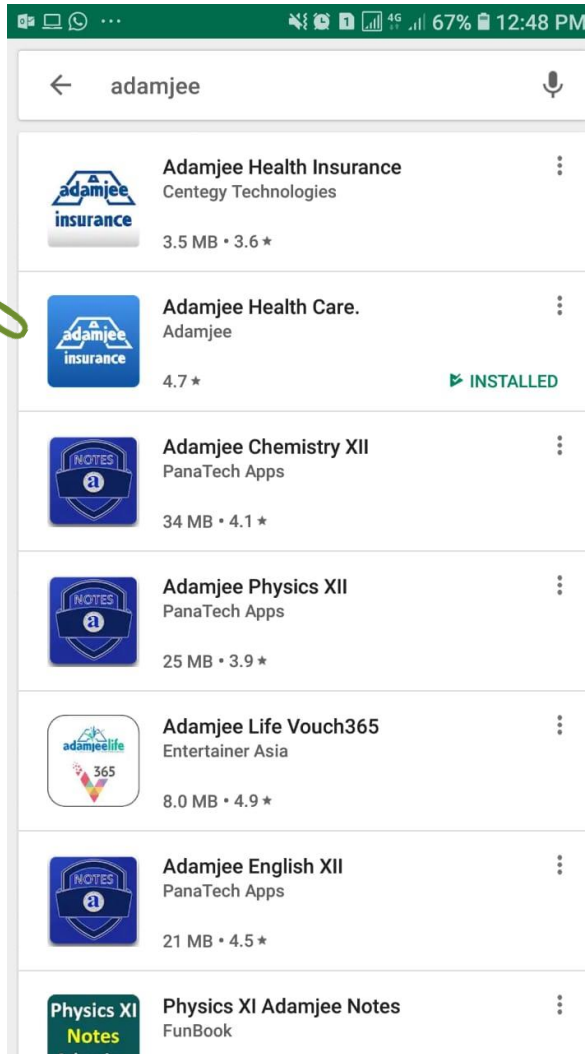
4G 67% 12:48 PM

adamjee

adamjee insurance

Adamjee Health Insurance
Centegy Technologies
3.5 MB • 3.6 ★

adamjee insurance

Adamjee Health Care.
Adamjee
4.7 ★
INSTALLED

NOTES a

Adamjee Chemistry XII
PanaTech Apps
34 MB • 4.1 ★

NOTES a

Adamjee Physics XII
PanaTech Apps
25 MB • 3.9 ★

adamjeelife 365

Adamjee Life Vouch365
Entertainer Asia
8.0 MB • 4.9 ★

NOTES a

Adamjee English XII
PanaTech Apps
21 MB • 4.5 ★

Physics XI Notes

Physics XI Adamjee Notes
FunBook